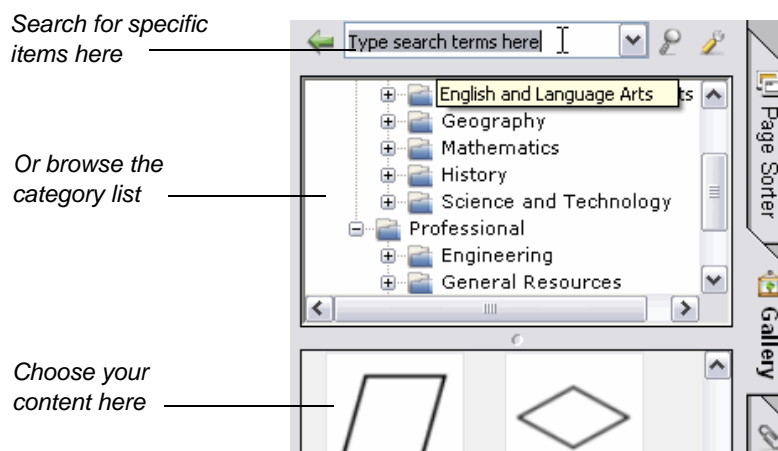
Search for specific items here

Or browse the category list

Choose your content here

Type search terms here

English and Language Arts
Geography
Mathematics
History
Science and Technology
Professional
Engineering
General Resources

Page Sorter

Gallery